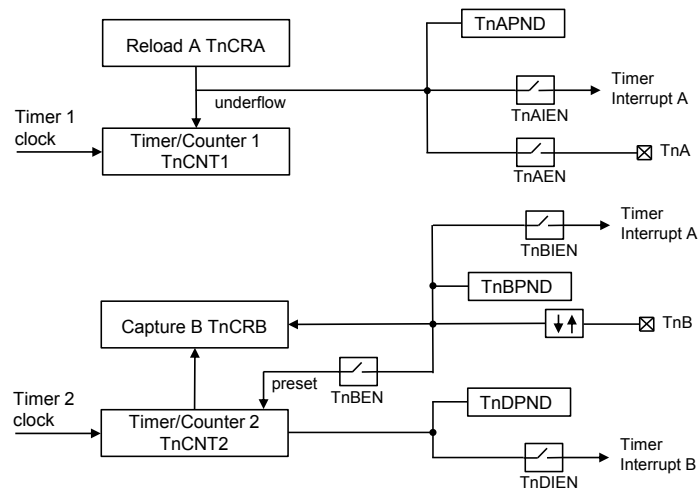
Reload A TnCRA

TnAPND

underflow

Timer Interrupt A

TnAIEN

Timer 1 clock

Timer/Counter 1 TnCNT1

TnA

TnAEN

Timer Interrupt A

TnBIEN

TnBPND

Capture B TnCRB

TnB

preset

TnBEN

Timer 2 clock

Timer/Counter 2 TnCNT2

TnDPND

Timer Interrupt B

TnDIEN